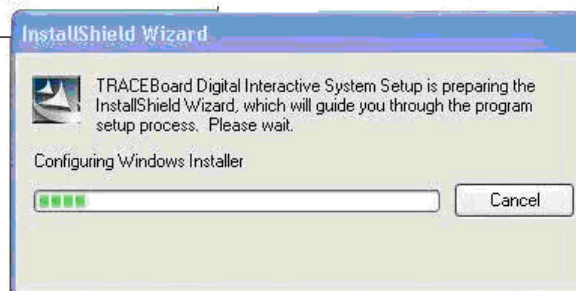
InstallShield Wizard

TRACEBoard Digital Interactive System Setup is preparing the InstallShield Wizard, which will guide you through the program setup process. Please wait.

Configuring Windows Installer

Cancel